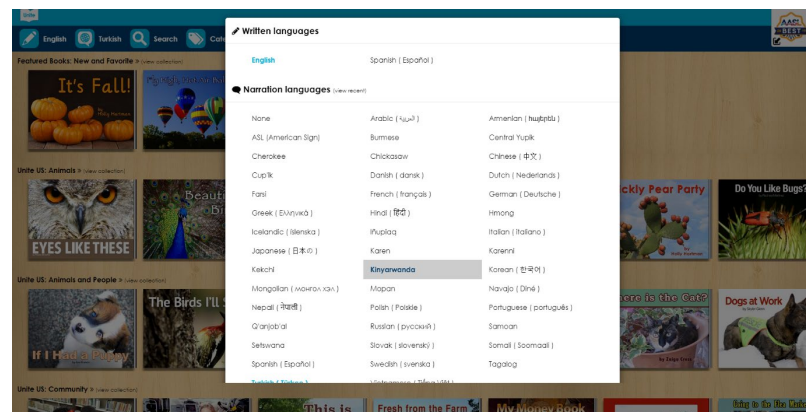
English Turkish Search Cat

Featured Books: New and Favorite » (view collection)

It's Fall!

Unite US: Animals » (view collection)

EYES LIKE THESE

Beaut

Bi

ckly Pear Party

Do You Like Bugs?

Unite US: Animals and People » (view collection)

The Birds I'll S

If I Had a Puppy

ere is the Cat?

Dogs at Work

Unite US: Community » (view collection)

This is

Fresh from the Farm

My Money Book

Going to the Dentist

Written languages

English

Spanish ( Español )

Narration languages (view recent)

| | | |
|---|---|---|
| None | Arabic ( العربية ) | Armenian ( հայերեն ) |
| ASL (American Sign) | Burmese | Central Yupik |
| Cherokee | Chickasaw | Chinese ( 中文 ) |
| Cup'ik | Danish ( dansk ) | Dutch ( Nederlands ) |
| Farsi | French ( français ) | German ( Deutsche ) |
| Greek ( Ελληνικά ) | Hindi ( हिंदी ) | Hmong |
| Icelandic ( íslenska ) | Iñupiaq | Italian ( Italiano ) |
| Japanese ( 日本の ) | Karen | Karenni |
| Kekchi | Kinyarwanda | Korean ( 한국어 ) |
| Mongolian ( монгол хэл ) | Mopan | Navajo ( Diné ) |
| Nepali ( नेपाली ) | Polish ( Polskie ) | Portuguese ( português ) |
| Q'anjob'al | Russian ( русский ) | Samoan |
| Setswana | Slovak ( slovenský ) | Somali ( Soomaali ) |
| Spanish ( Español ) | Swedish ( svenska ) | Tagalog |
| Turkish ( Türkçe ) | Vietnamese ( Tiếng Việt ) | |